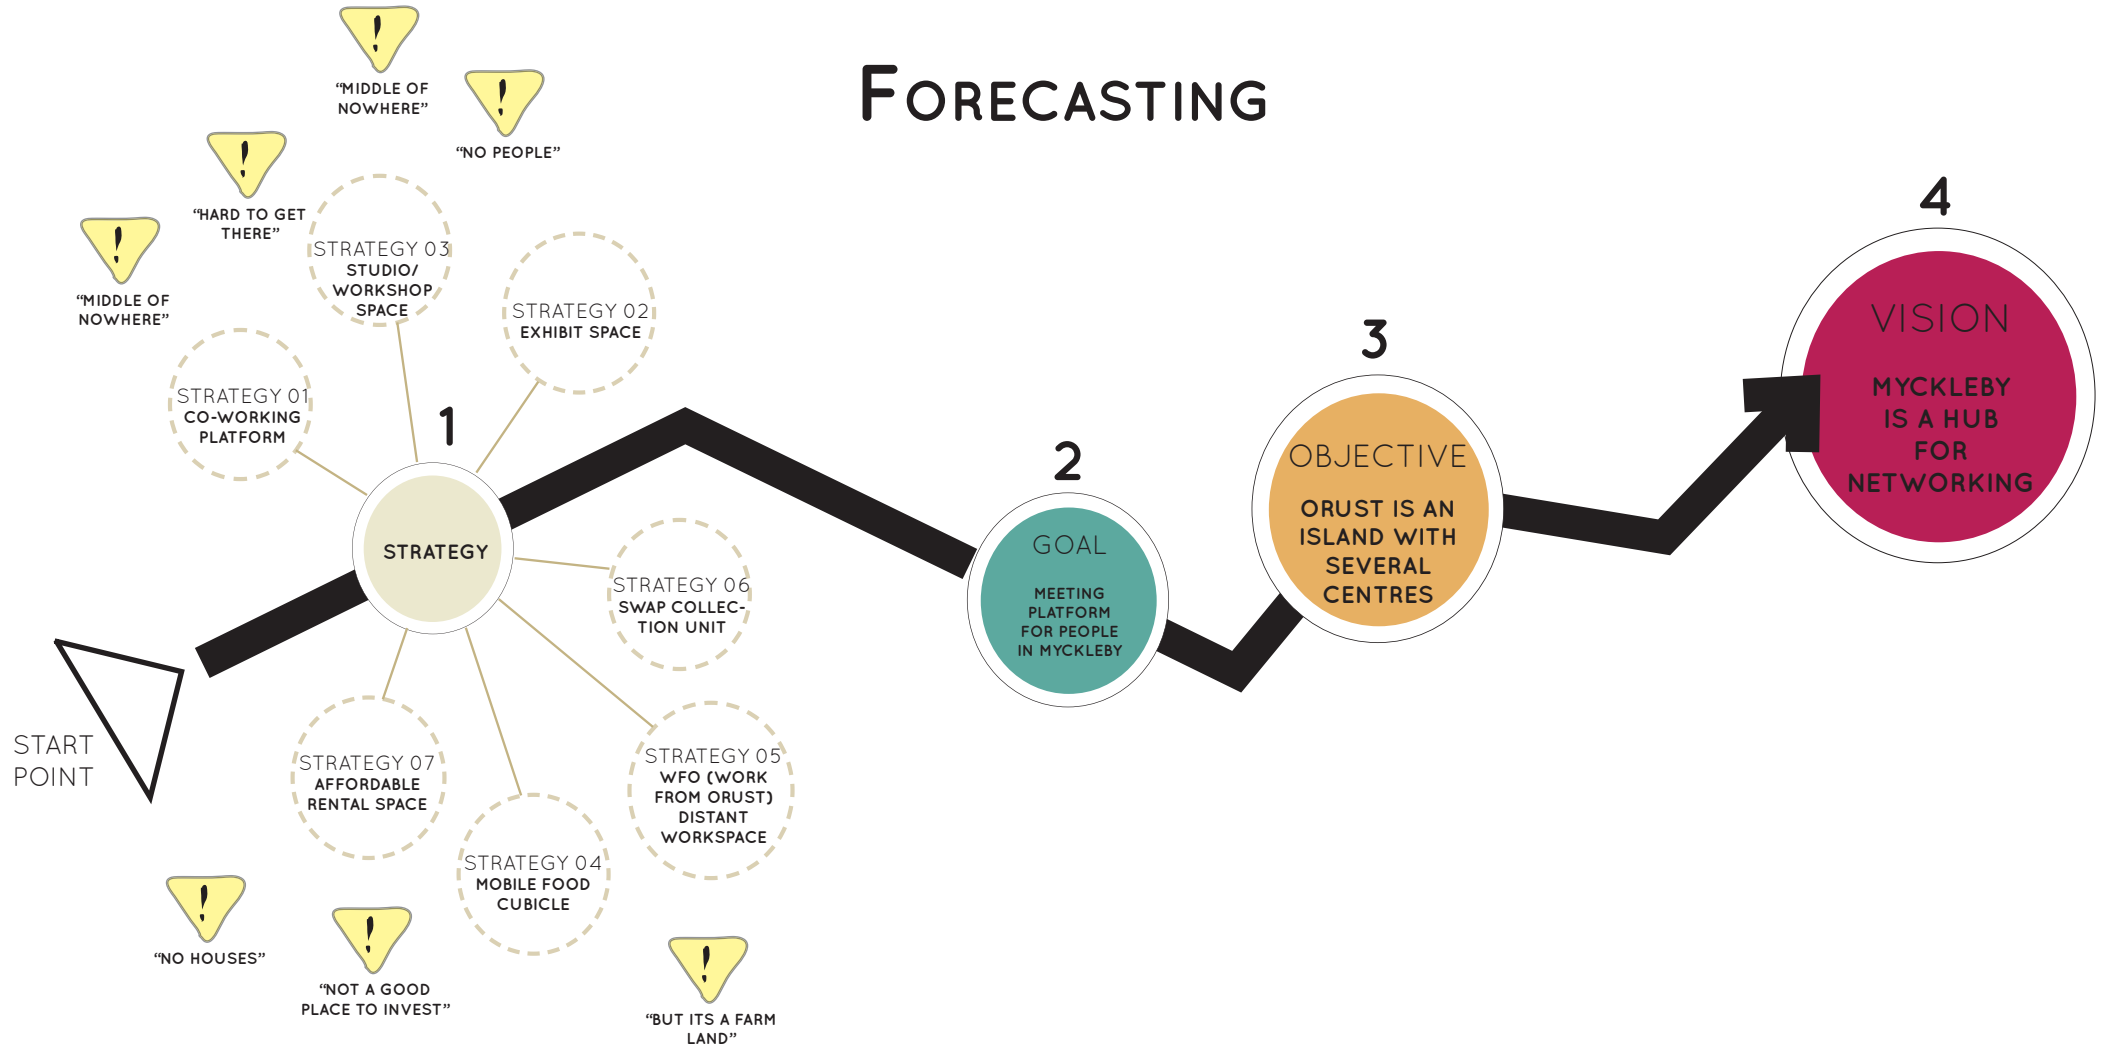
FORECASTING

!
"MIDDLE OF NOWHERE"

!
"NO PEOPLE"

!
"HARD TO GET THERE"

!
"MIDDLE OF NOWHERE"

STRATEGY 03
STUDIO/ WORKSHOP SPACE

STRATEGY 02
EXHIBIT SPACE

STRATEGY 01
CO-WORKING PLATFORM

1

STRATEGY

STRATEGY 06
SWAP COLLECTION UNIT

STRATEGY 07
AFFORDABLE RENTAL SPACE

STRATEGY 05
WFO (WORK FROM ORUST) DISTANT WORKSPACE

STRATEGY 04
MOBILE FOOD CUBICLE

START POINT

!
"NO HOUSES"

!
"NOT A GOOD PLACE TO INVEST"

!
"BUT ITS A FARM LAND"

2

GOAL
MEETING PLATFORM FOR PEOPLE IN MYCKLEBY

3

OBJECTIVE
ORUST IS AN ISLAND WITH SEVERAL CENTRES

4

VISION
MYCKLEBY IS A HUB FOR NETWORKING